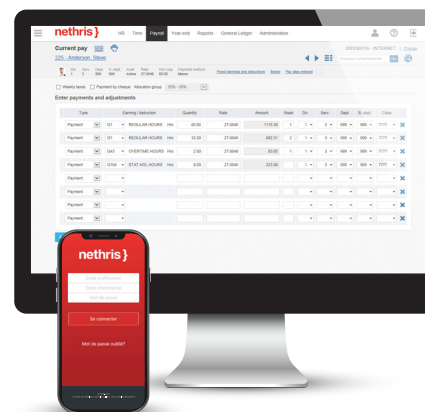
nethris}

HR Time Payroll Year-end Reports General Ledger Administration

Current pay

225 - Anderson, Steve

Fixed earnings and deductions Items Pay slips entered

Weekly taxes Payment by cheque Allocation group

Enter payments and adjustments

| Type | Earning / deduction | Quantity | Rate | Amount | Week | Div | Serv | Dept |
|---|---|---|---|---|---|---|---|---|
| Payment | 01 - REGULAR HOURS Hrs | 40.00 | 27.5646 | 1115.38 | 1 | 1 | 2 | 999 |
| Payment | 01 - REGULAR HOURS Hrs | 32.00 | 27.5646 | 882.31 | 2 | 1 | 2 | 999 |
| Payment | 043 - OVERTIME HOURS Hrs | 2.00 | 27.5646 | 82.00 | 1 | 1 | 2 | 999 |
| Payment | 010A - STAT HOL HOURS Hrs | 8.00 | 27.5646 | 220.00 | | 1 | 2 | 999 |
| Payment | | | | | | | | |
| Payment | | | | | | | | |
| Payment | | | | | | | | |
| Payment | | | | | | | | |

nethris}

Code d'utilisateur

Code d'entreprise

Mot de passe

Se connecter

Mot de passe oublié?